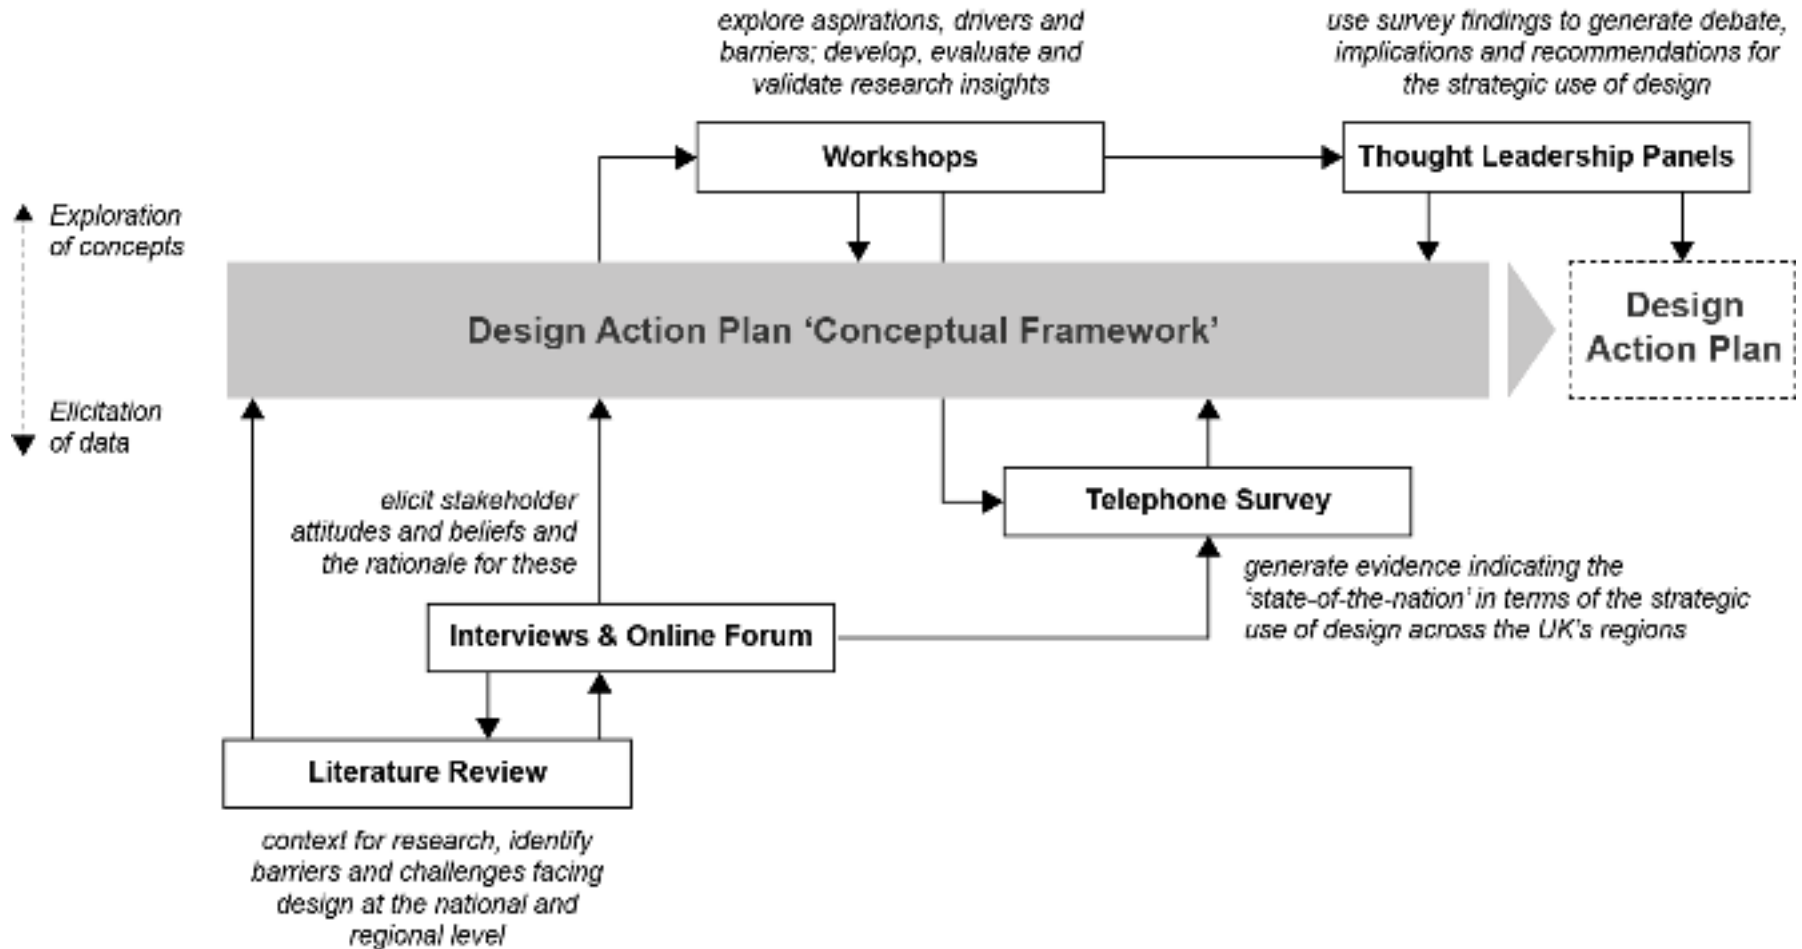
explore aspirations, drivers and barriers; develop, evaluate and validate research insights

use survey findings to generate debate, implications and recommendations for the strategic use of design

Workshops

Thought Leadership Panels

Exploration of concepts

Design Action Plan 'Conceptual Framework'

Design Action Plan

Elicitation of data

elicit stakeholder attitudes and beliefs and the rationale for these

Telephone Survey

generate evidence indicating the 'state-of-the-nation' in terms of the strategic use of design across the UK's regions

Interviews & Online Forum

Literature Review

context for research, identify barriers and challenges facing design at the national and regional level